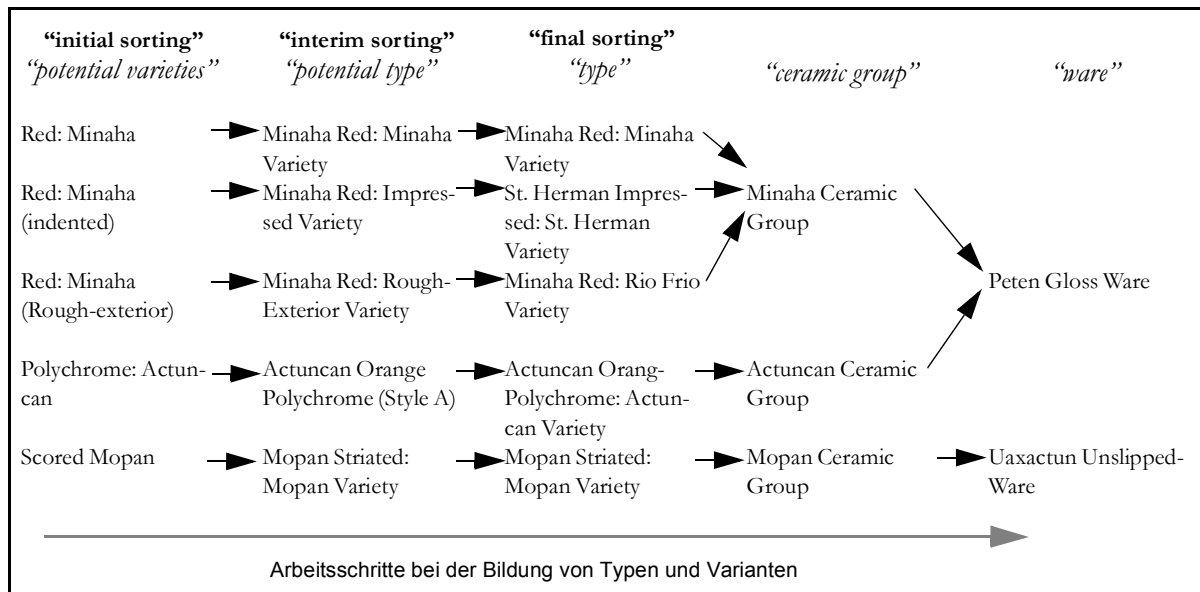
**"initial sorting"**
*"potential varieties"*

**"interim sorting"**
*"potential type"*

**"final sorting"**
*"type"*

*"ceramic group"*

*"ware"*

Red: Minaha → Minaha Red: Minaha Variety → Minaha Red: Minaha Variety

Red: Minaha (indented) → Minaha Red: Impressed Variety → St. Herman Impressed: St. Herman Variety → Minaha Ceramic Group

Red: Minaha (Rough-exterior) → Minaha Red: Rough-Exterior Variety → Minaha Red: Rio Frio Variety

Peten Gloss Ware

Polychrome: Actuncan → Actuncan Orange Polychrome (Style A) → Actuncan Orang-Polychrome: Actuncan Variety → Actuncan Ceramic Group

Scored Mopan → Mopan Striated: Mopan Variety → Mopan Striated: Mopan Variety → Mopan Ceramic Group → Uaxactun Unslipped-Ware

Arbeitsschritte bei der Bildung von Typen und Varianten